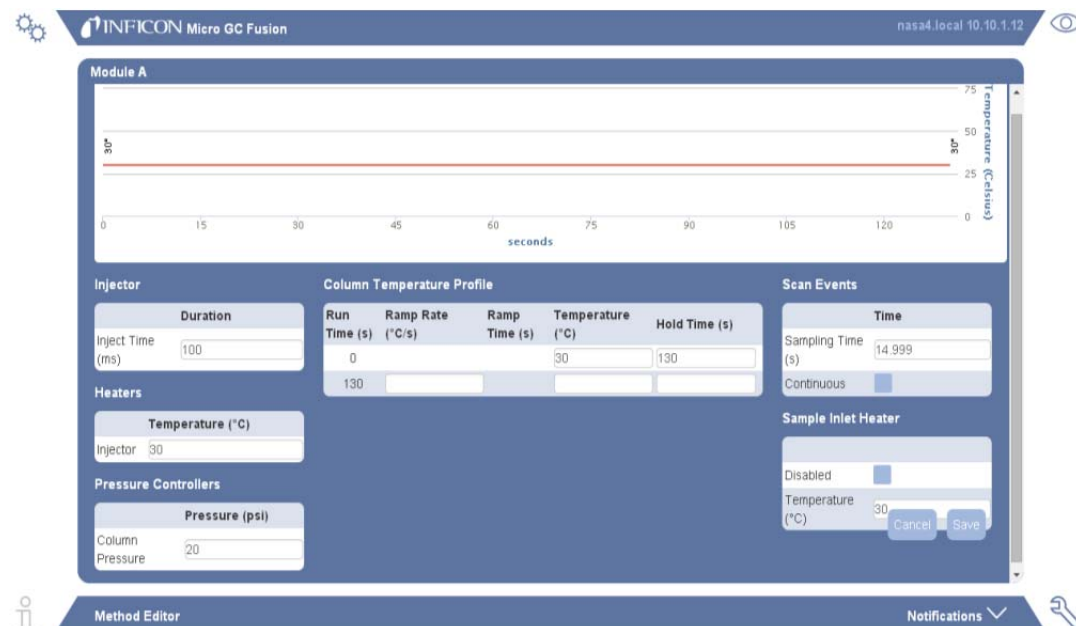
INFICON Micro GC Fusion

nasa4.local 10.10.1.12

Module A

30° 30°

75
50
25
0

Temperature (Celsius)

0 15 30 45 60 75 90 105 120

seconds

Injector

| | Duration |
|---|---|
| Inject Time (ms) | 100 |

Heaters

| | Temperature (°C) |
|---|---|
| Injector | 30 |

Pressure Controllers

| | Pressure (psi) |
|---|---|
| Column Pressure | 20 |

Column Temperature Profile

| Run Time (s) | Ramp Rate (°C/s) | Ramp Time (s) | Temperature (°C) | Hold Time (s) |
|---|---|---|---|---|
| 0 | | | 30 | 130 |
| 130 | | | | |

Scan Events

| | Time |
|---|---|
| Sampling Time (s) | 14.999 |
| Continuous | |

Sample Inlet Heater

| | |
|---|---|
| Disabled | |
| Temperature (°C) | 30 |

Cancel Save

Method Editor

Notifications